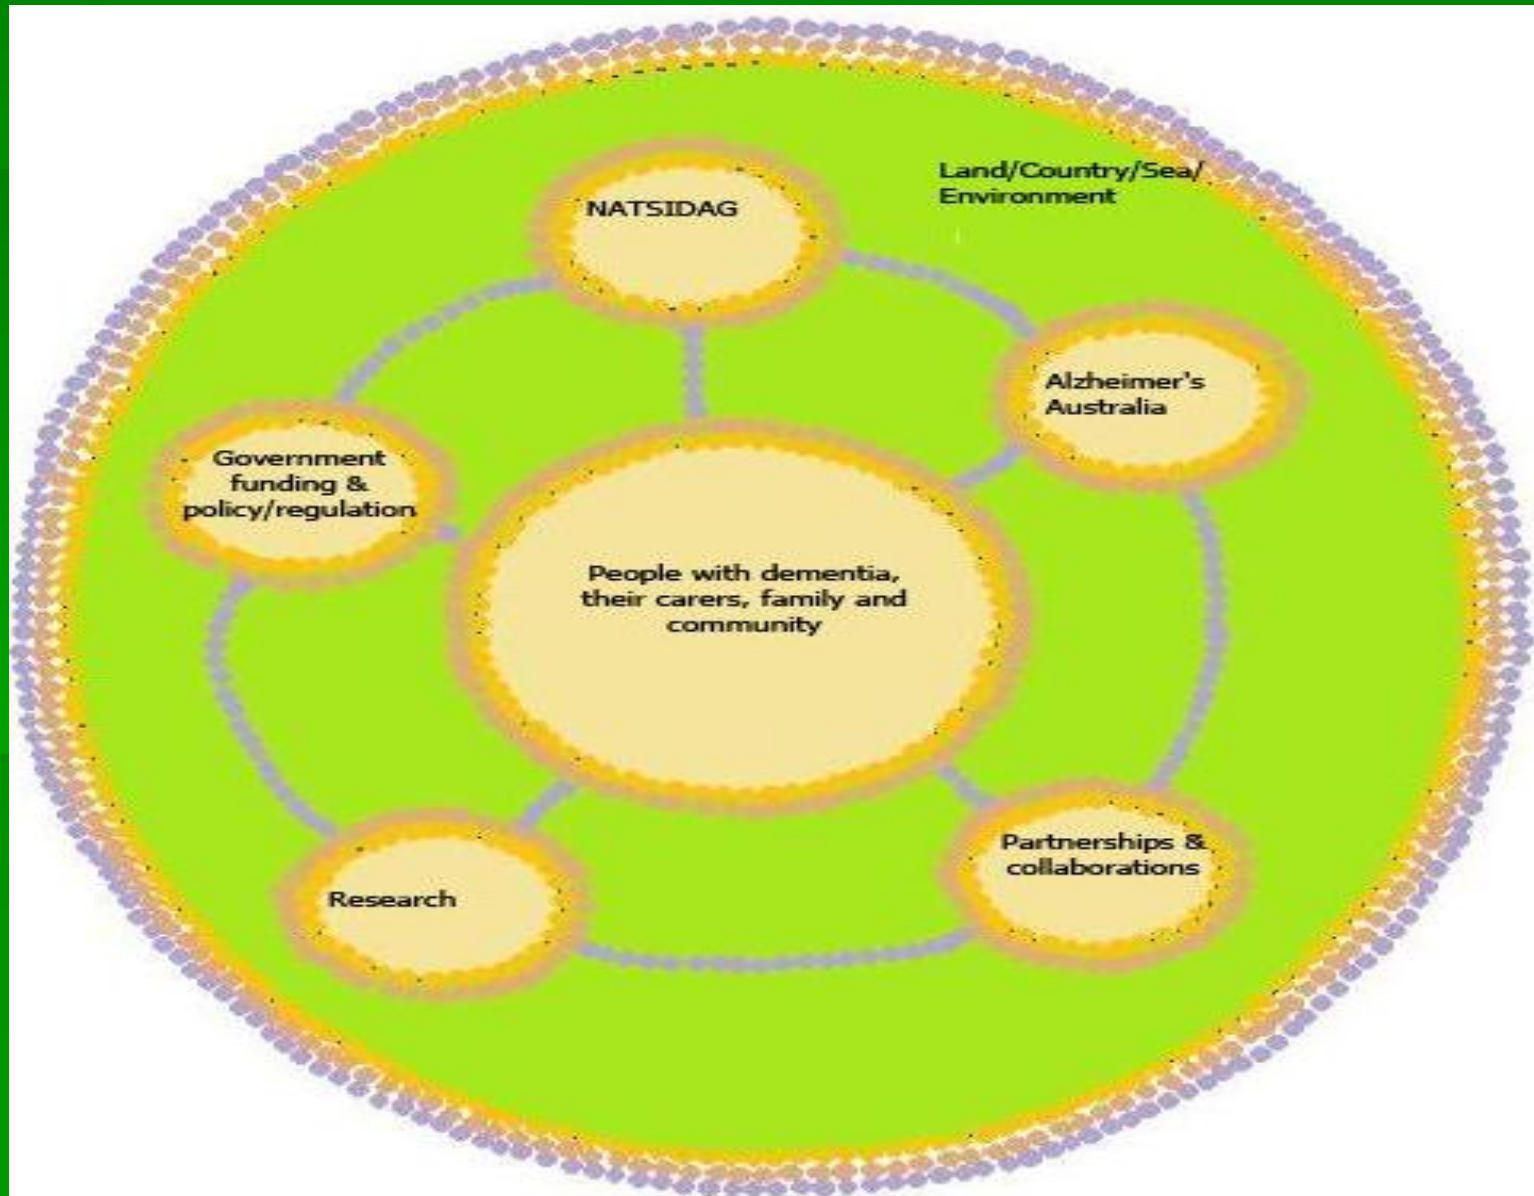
Land/Country/Sea/ Environment

NATSIDAG

Alzheimer's Australia

Government funding & policy/regulation

People with dementia, their carers, family and community

Research

Partnerships & collaborations